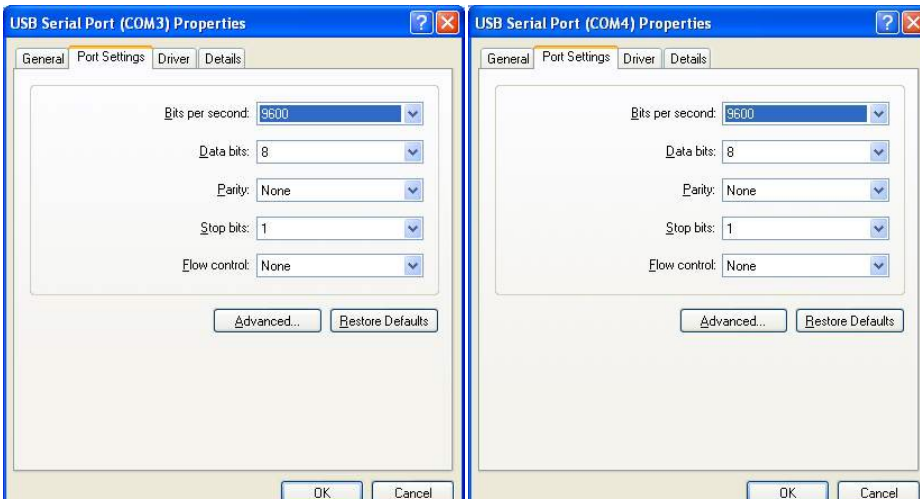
USB Serial Port (COM3) Properties

General | Port Settings | Driver | Details

Bits per second: 9600

Data bits: 8

Parity: None

Stop bits: 1

Flow control: None

Advanced... | Restore Defaults

OK | Cancel

USB Serial Port (COM4) Properties

General | Port Settings | Driver | Details

Bits per second: 9600

Data bits: 8

Parity: None

Stop bits: 1

Flow control: None

Advanced... | Restore Defaults

OK | Cancel